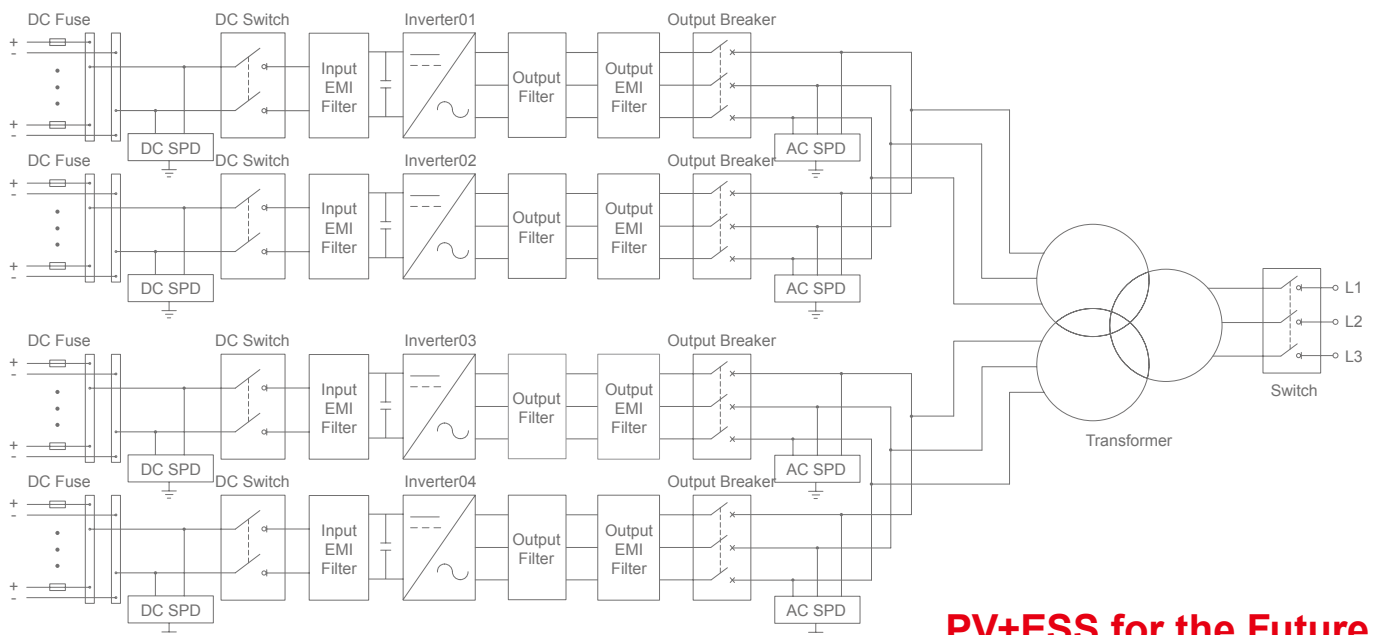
DC Fuse
DC Switch
Inverter01
Output Breaker
+
-
+
-
Input EMI Filter
Output Filter
Output EMI Filter
DC SPD
AC SPD

DC Fuse
DC Switch
Inverter02
Output Breaker
+
-
+
-
Input EMI Filter
Output Filter
Output EMI Filter
DC SPD
AC SPD

DC Fuse
DC Switch
Inverter03
Output Breaker
+
-
+
-
Input EMI Filter
Output Filter
Output EMI Filter
DC SPD
AC SPD

DC Fuse
DC Switch
Inverter04
Output Breaker
+
-
+
-
Input EMI Filter
Output Filter
Output EMI Filter
DC SPD
AC SPD

Transformer
L1
L2
L3
Switch

PV+ESS for the Future